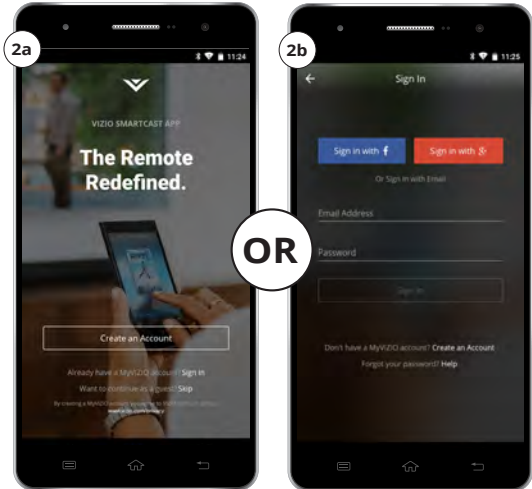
2a

11:24

VIZIO SMARTCAST APP

The Remote Redefined.

Create an Account

Already have a MyVIZIO account? Sign In

Want to continue as a guest? Skip

By creating a MyVIZIO account you agree to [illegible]

OR

2b

11:25

Sign In

Sign in with f

Sign in with g+

Or Sign in with Email

Email Address

Password

Sign In

Don't have a MyVIZIO account? Create an Account

Forgot your password? Help